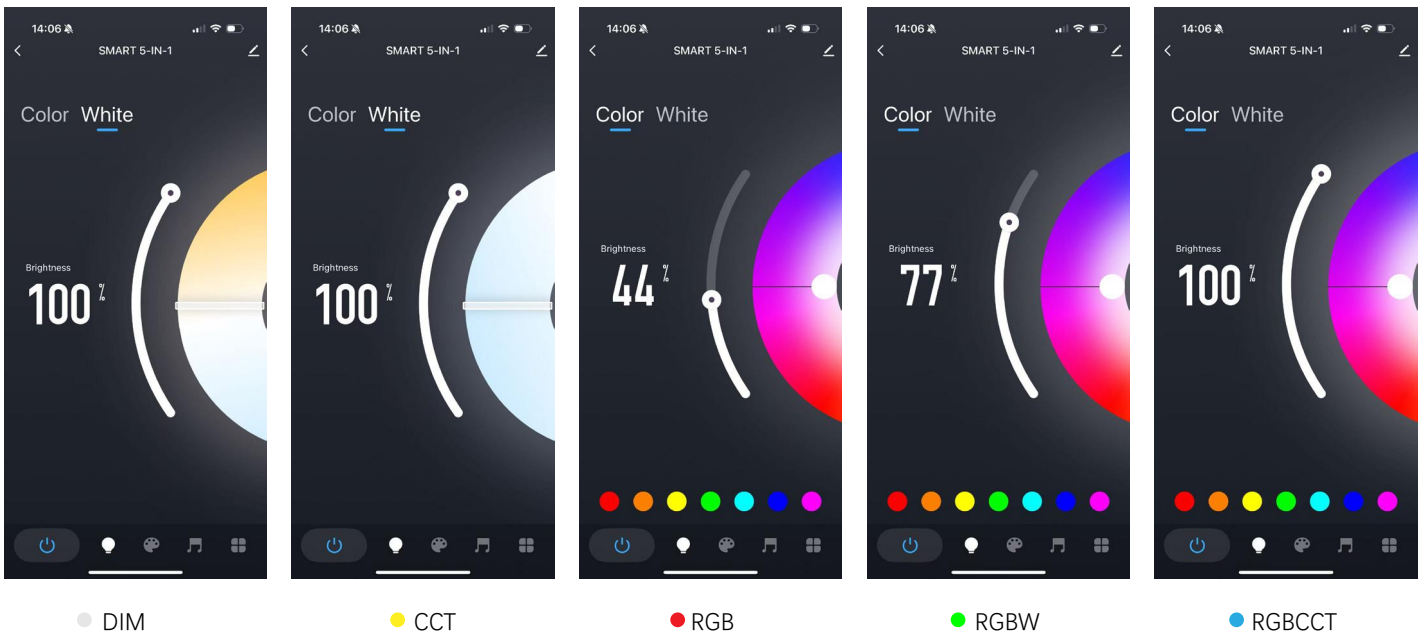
14:06
SMART 5-IN-1
Color White
Brightness
100 %

DIM

14:06
SMART 5-IN-1
Color White
Brightness
100 %

CCT

14:06
SMART 5-IN-1
Color White
Brightness
44 %

RGB

14:06
SMART 5-IN-1
Color White
Brightness
77 %

RGBW

14:06
SMART 5-IN-1
Color White
Brightness
100 %

RGBCCT